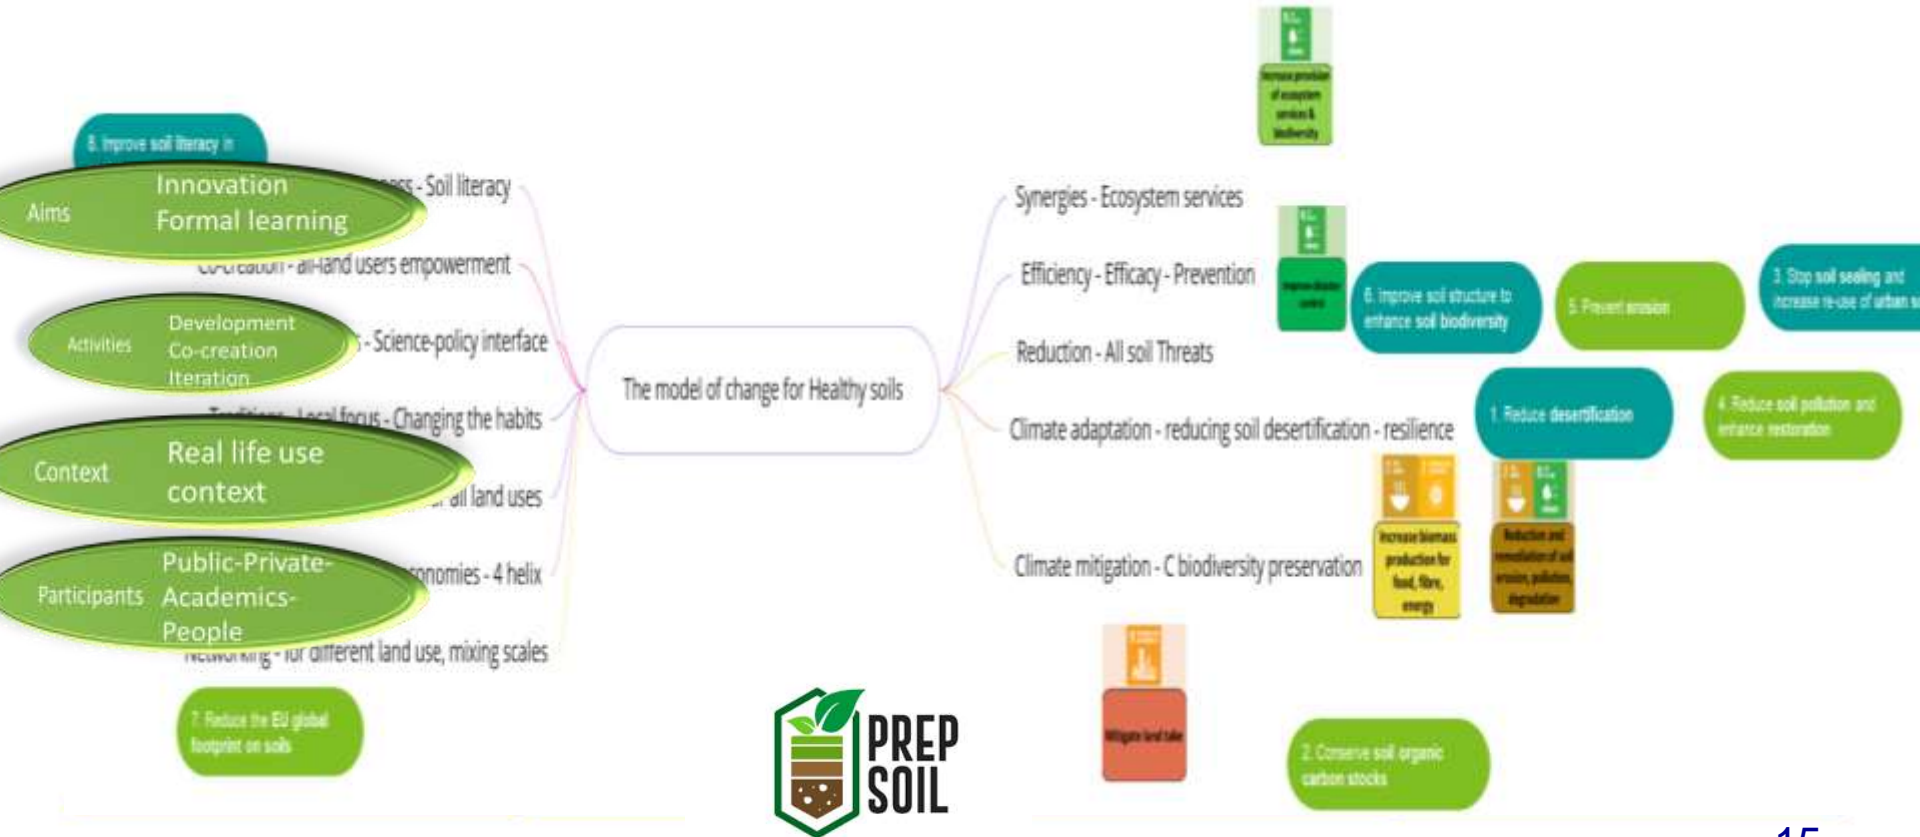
8. Improve soil literacy in

Aims

Innovation
Formal learning

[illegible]ss - Soil literacy

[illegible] - all land users empowerment

Activities

Development
Co-creation
Iteration

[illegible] - Science-policy interface

Tr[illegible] - Local focus - Changing the habits

Context

Real life use
context

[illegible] all land uses

Participants

Public-Private-
Academics-
People

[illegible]nomies - 4 helix

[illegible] - for different land use, mixing scales

7. Reduce the EU global footprint on soils

The model of change for Healthy soils

Increase provision of ecosystem services & biodiversity

Synergies - Ecosystem services

Efficiency - Efficacy - Prevention

Improve disaster control

6. Improve soil structure to enhance soil biodiversity

5. Prevent erosion

3. Stop soil sealing and increase re-use of urban s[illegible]

Reduction - All soil Threats

Climate adaptation - reducing soil desertification - resilience

1. Reduce desertification

4. Reduce soil pollution and enhance restoration

Climate mitigation - C biodiversity preservation

Increase biomass production for food, fibre, energy

Reduction and remediation of soil erosion, pollution, degradation

Mitigate land take

2. Conserve soil organic carbon stocks

PREP SOIL

15